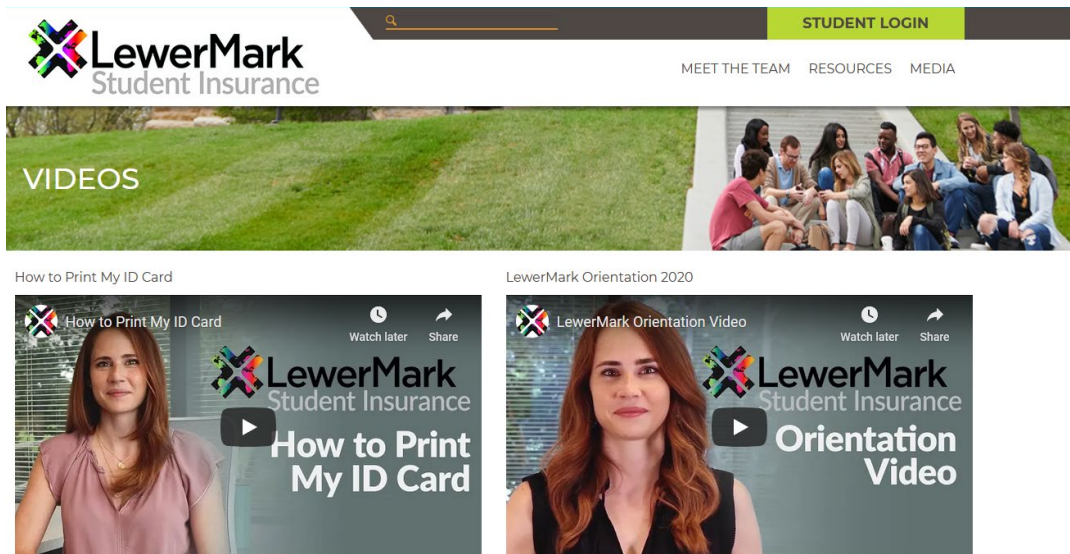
LewerMark Student Insurance

STUDENT LOGIN

MEET THE TEAM RESOURCES MEDIA

VIDEOS

How to Print My ID Card

How to Print My ID Card

Watch later

Share

LewerMark Student Insurance

How to Print My ID Card

LewerMark Orientation 2020

LewerMark Orientation Video

Watch later

Share

LewerMark Student Insurance

Orientation Video